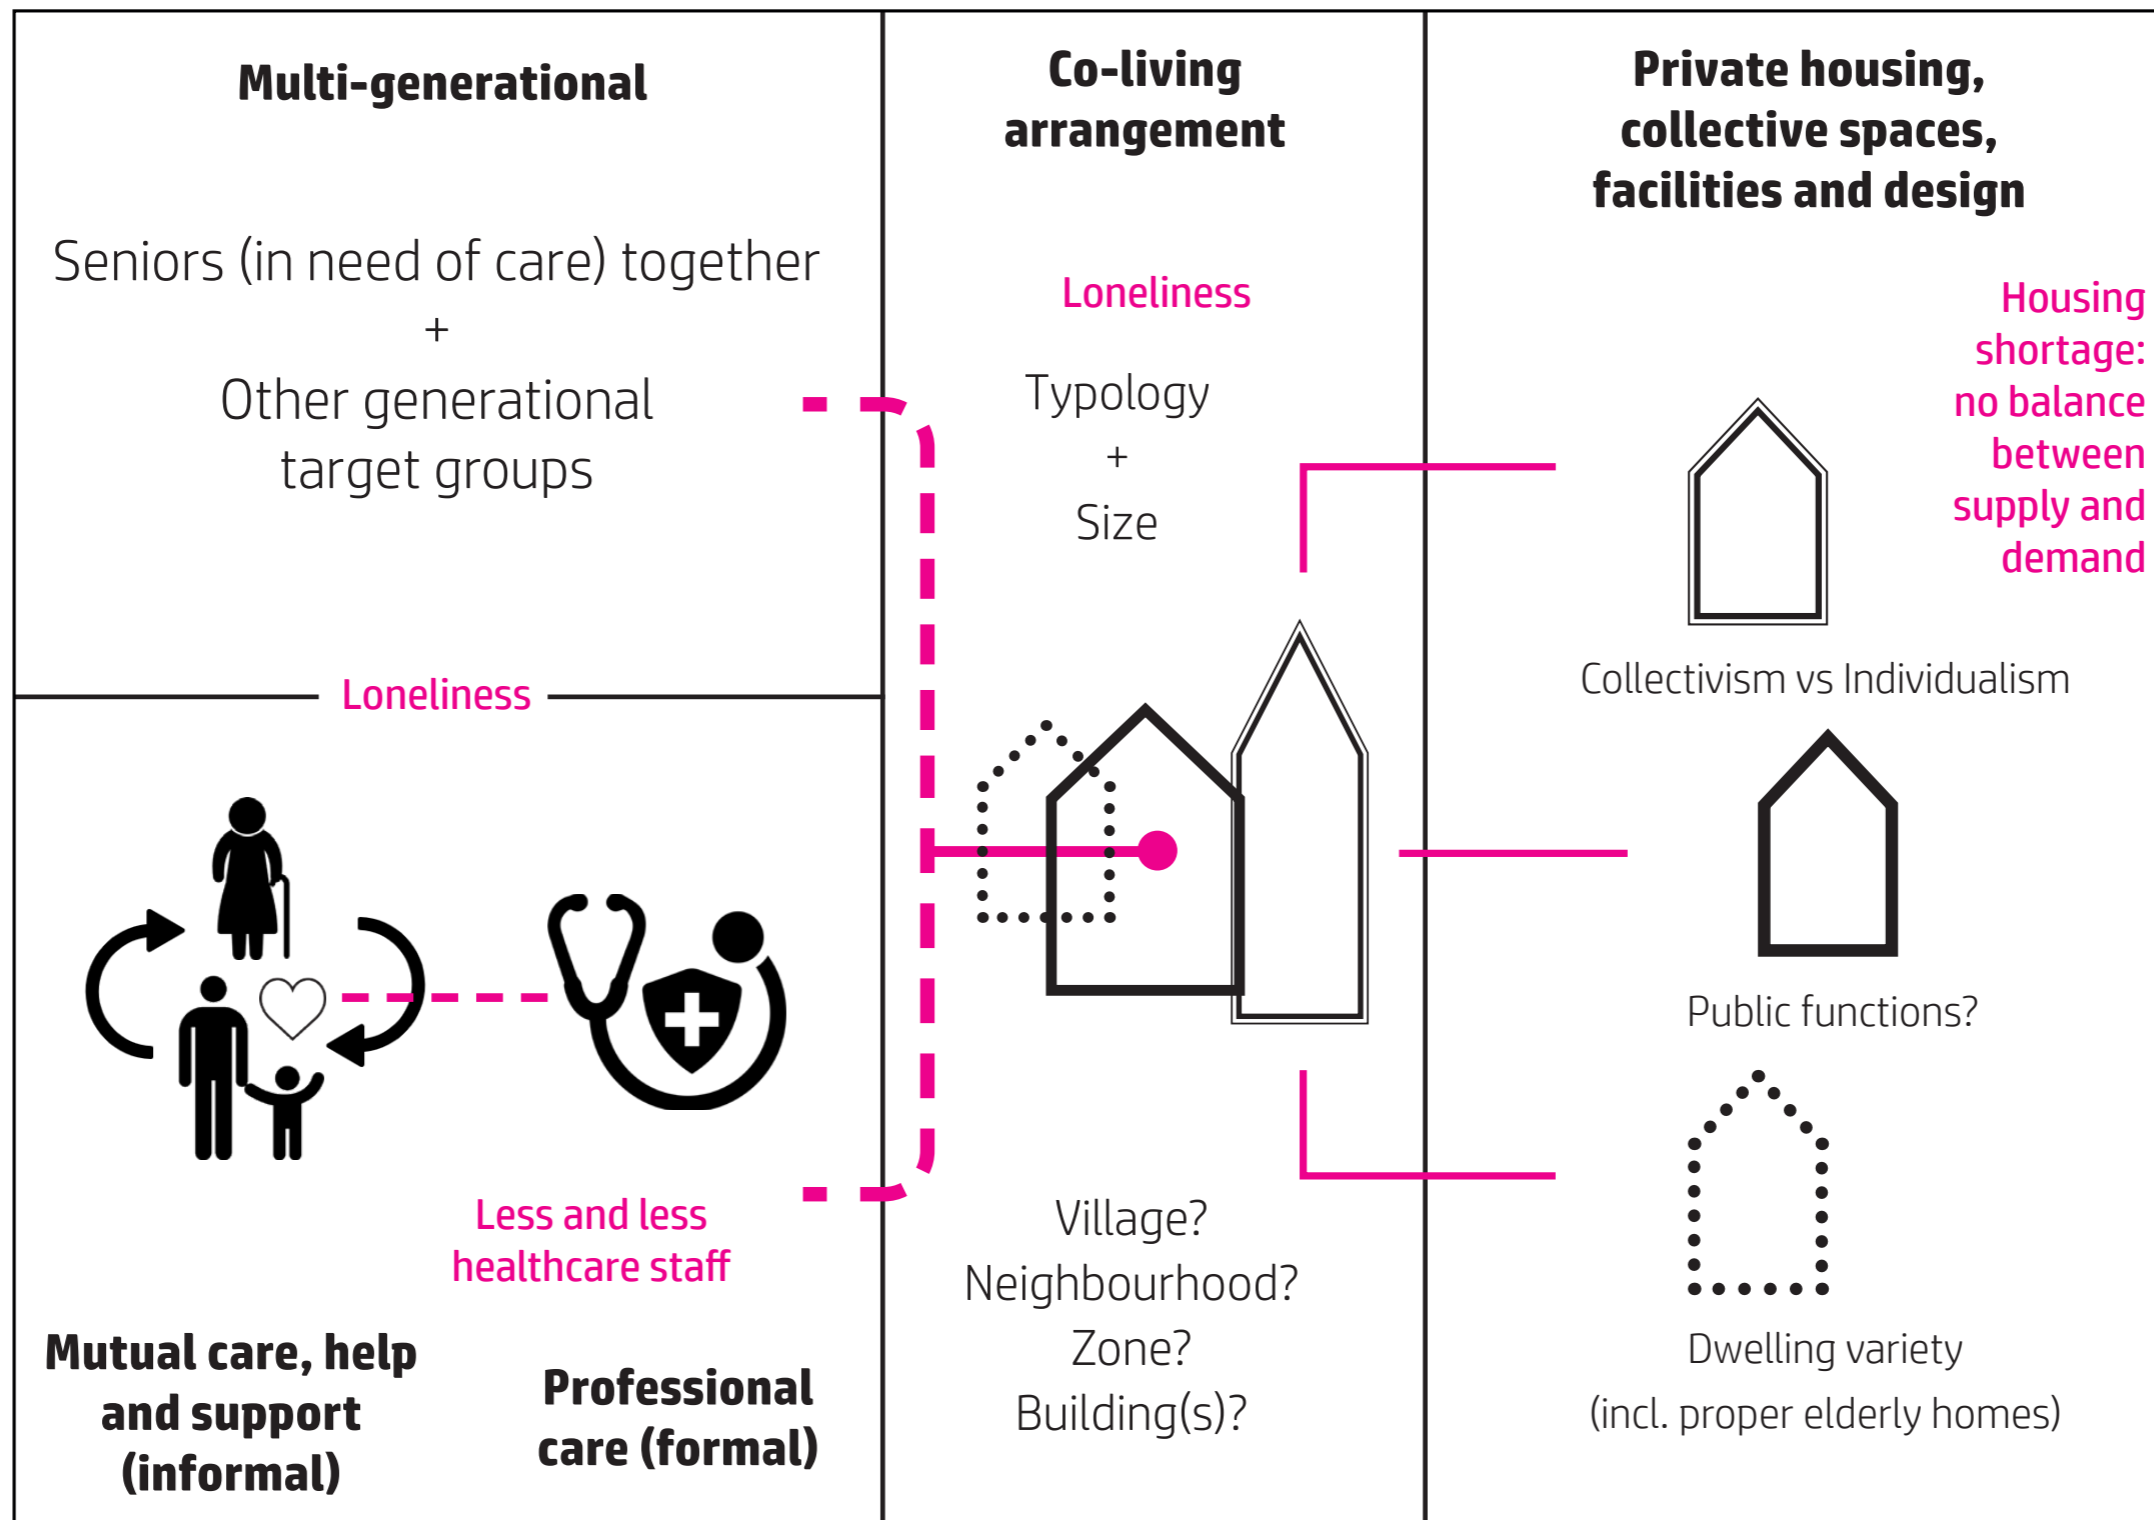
Multi-generational

Seniors (in need of care) together
+
Other generational target groups

Loneliness

Less and less healthcare staff

Mutual care, help and support (informal)

Professional care (formal)

Co-living arrangement

Loneliness

Typology
+
Size

Village?
Neighbourhood?
Zone?
Building(s)?

Private housing, collective spaces, facilities and design

Housing shortage: no balance between supply and demand

Collectivism vs Individualism

Public functions?

Dwelling variety
(incl. proper elderly homes)